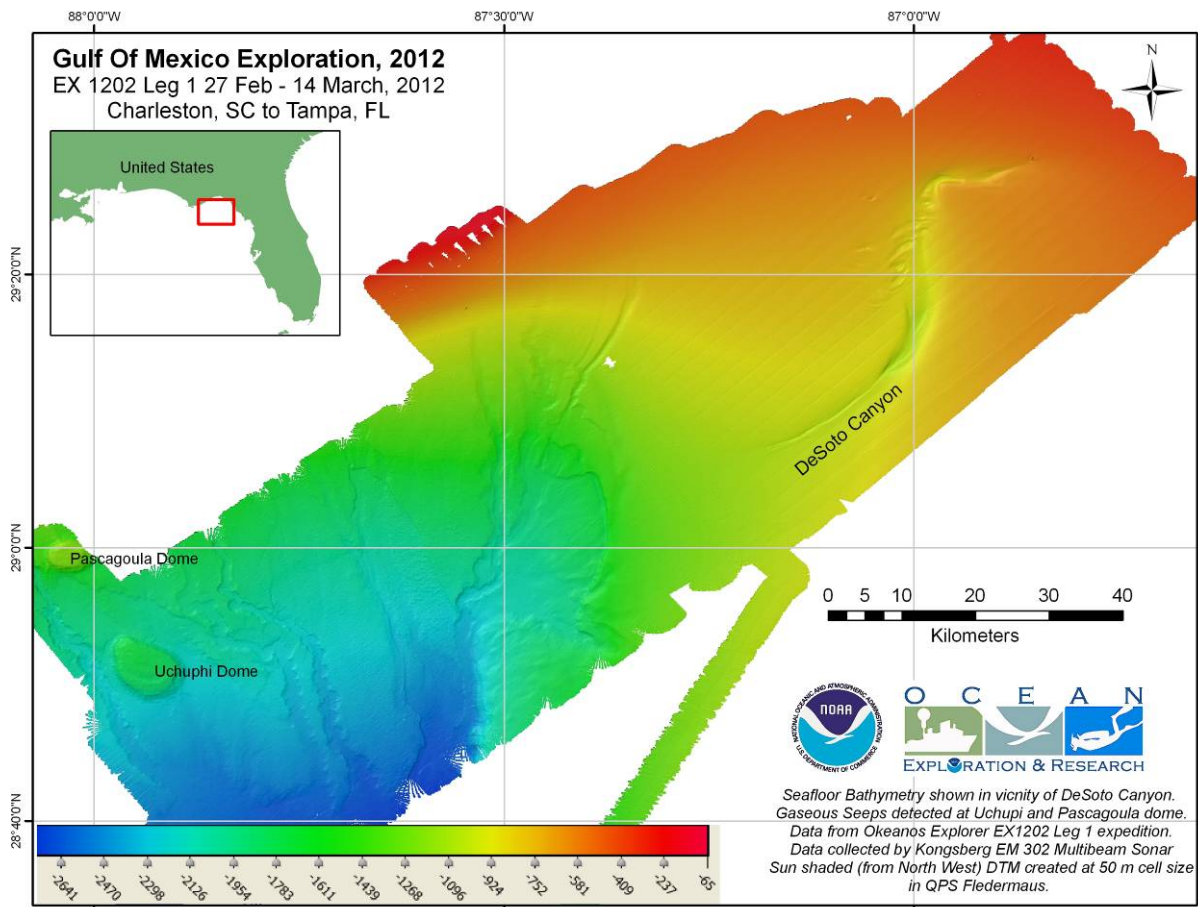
88°0'0"W
87°30'0"W
87°0'0"W

Gulf Of Mexico Exploration, 2012
EX 1202 Leg 1 27 Feb - 14 March, 2012
Charleston, SC to Tampa, FL

United States

N

29°20'0"N
29°0'0"N
28°40'0"N

DeSoto Canyon

Pascagoula Dome

Uchuphi Dome

0 5 10 20 30 40
Kilometers

NATIONAL OCEANIC AND ATMOSPHERIC ADMINISTRATION
NOAA
U.S. DEPARTMENT OF COMMERCE

OCEAN
EXPLORATION & RESEARCH

Seafloor Bathymetry shown in vicnity of DeSoto Canyon.
Gaseous Seeps detected at Uchupi and Pascagoula dome.
Data from Okeanos Explorer EX1202 Leg 1 expedition.
Data collected by Kongsberg EM 302 Multibeam Sonar
Sun shaded (from North West) DTM created at 50 m cell size
in QPS Fledermaus.

-2641 -2470 -2298 -2126 -1954 -1783 -1611 -1439 -1268 -1096 -924 -752 -581 -409 -237 -65